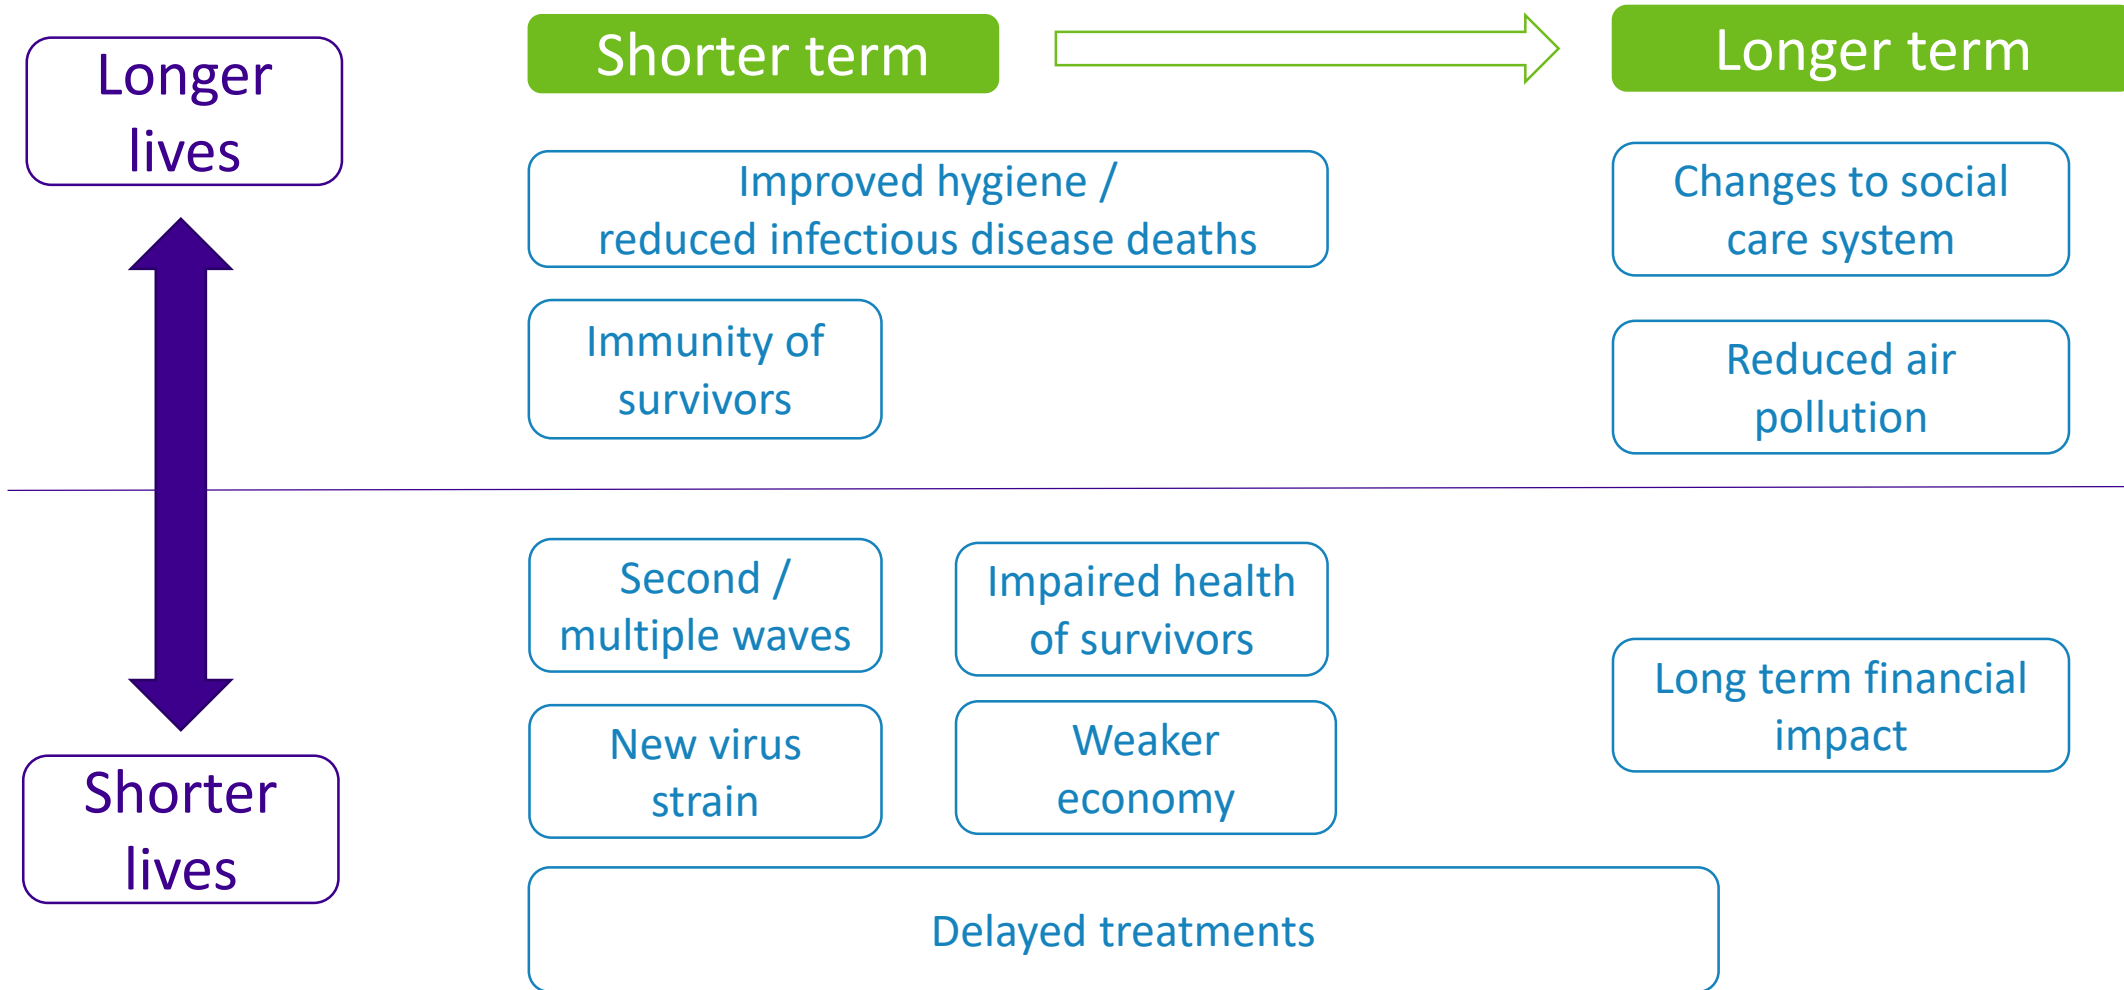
Longer lives

Shorter term

Longer term

Improved hygiene / reduced infectious disease deaths

Changes to social care system

Immunity of survivors

Reduced air pollution

Second / multiple waves

Impaired health of survivors

Long term financial impact

New virus strain

Weaker economy

Shorter lives

Delayed treatments